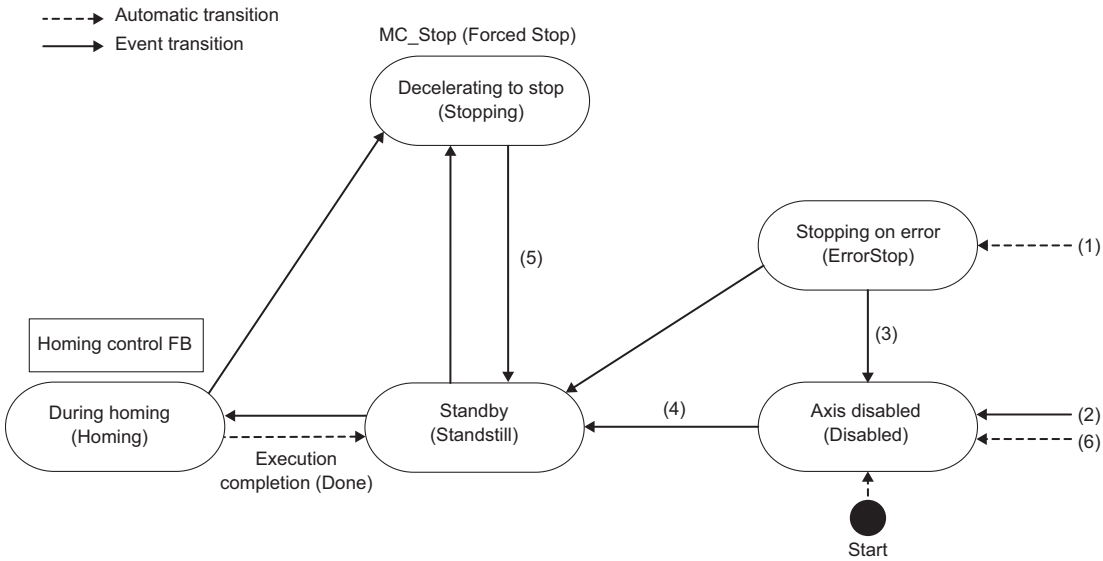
Automatic transition
Event transition

MC_Stop (Forced Stop)

Decelerating to stop (Stopping)

(5)

Stopping on error (ErrorStop)

(1)

(3)

Homing control FB

During homing (Homing)

Standby (Standstill)

(4)

Axis disabled (Disabled)

(2)

(6)

Execution completion (Done)

Start